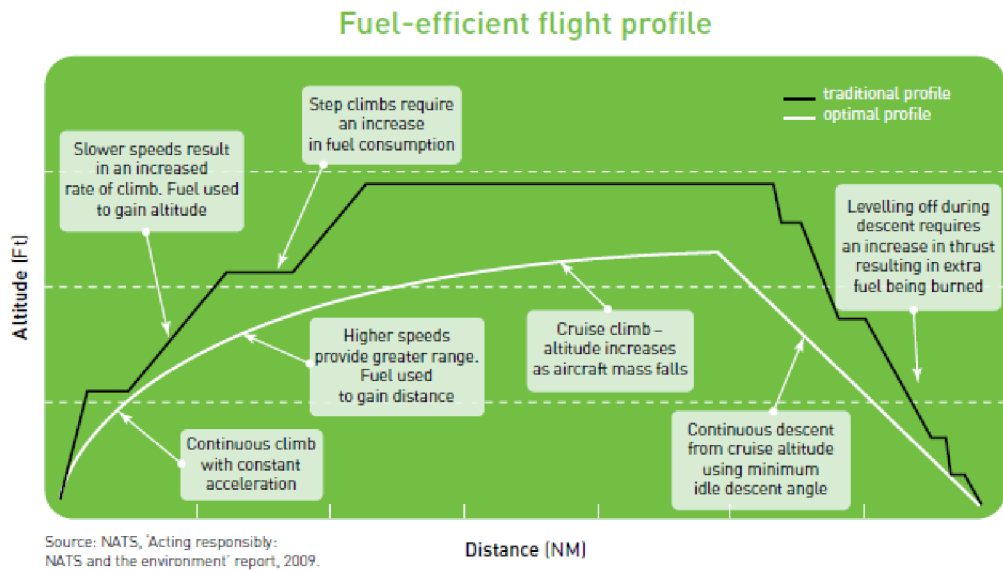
Fuel-efficient flight profile

traditional profile
optimal profile

Step climbs require an increase in fuel consumption

Slower speeds result in an increased rate of climb. Fuel used to gain altitude

Levelling off during descent requires an increase in thrust resulting in extra fuel being burned

Higher speeds provide greater range. Fuel used to gain distance

Cruise climb – altitude increases as aircraft mass falls

Continuous climb with constant acceleration

Continuous descent from cruise altitude using minimum idle descent angle

Altitude (Ft)

Distance (NM)

Source: NATS, 'Acting responsibly: NATS and the environment' report, 2009.